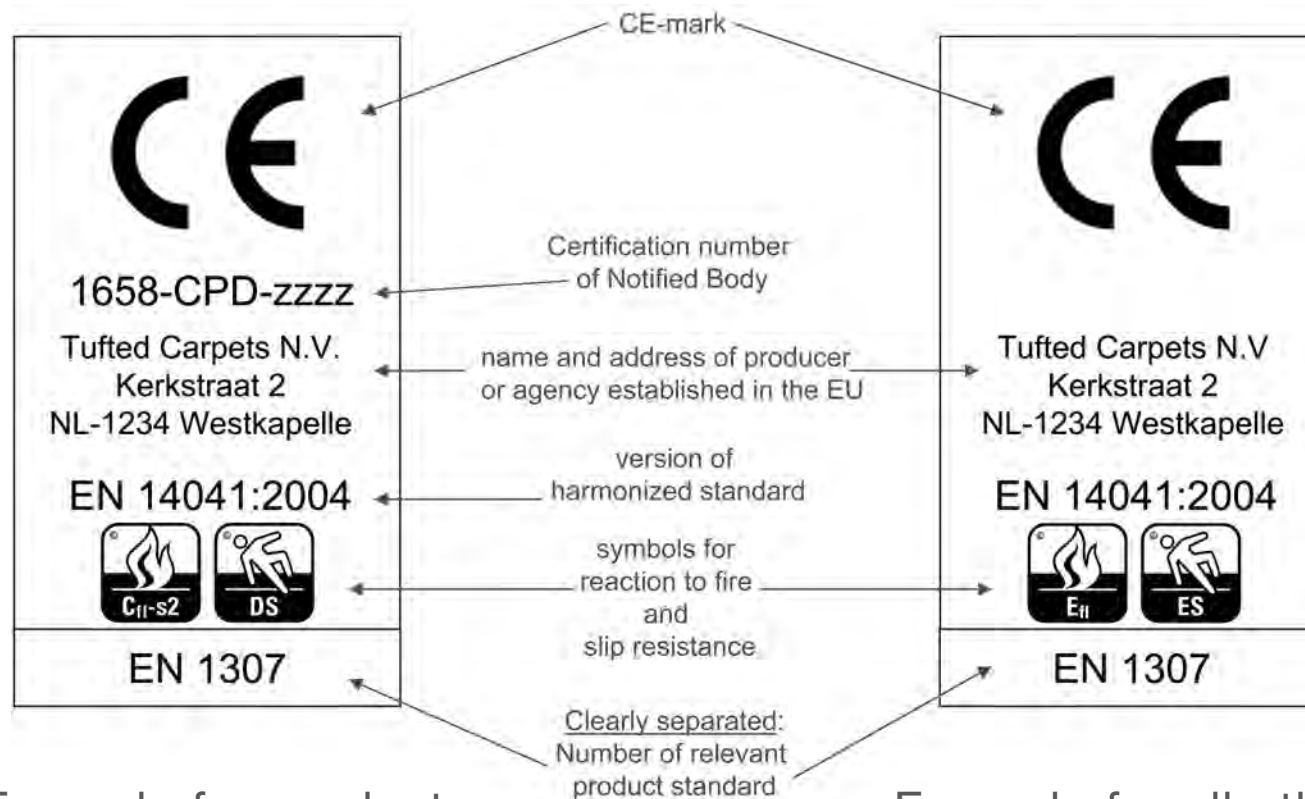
CE-mark

CE

1658-CPD-zzzz

Tufted Carpets N.V.
Kerkstraat 2
NL-1234 Westkapelle

EN 14041:2004

$C_{fl}$-s2

DS

EN 1307

Certification number of Notified Body

name and address of producer or agency established in the EU

version of harmonized standard

symbols for reaction to fire and slip resistance

Clearly separated: Number of relevant product standard

CE

Tufted Carpets N.V
Kerkstraat 2
NL-1234 Westkapelle

EN 14041:2004

$E_{fl}$

ES

EN 1307

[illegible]

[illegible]